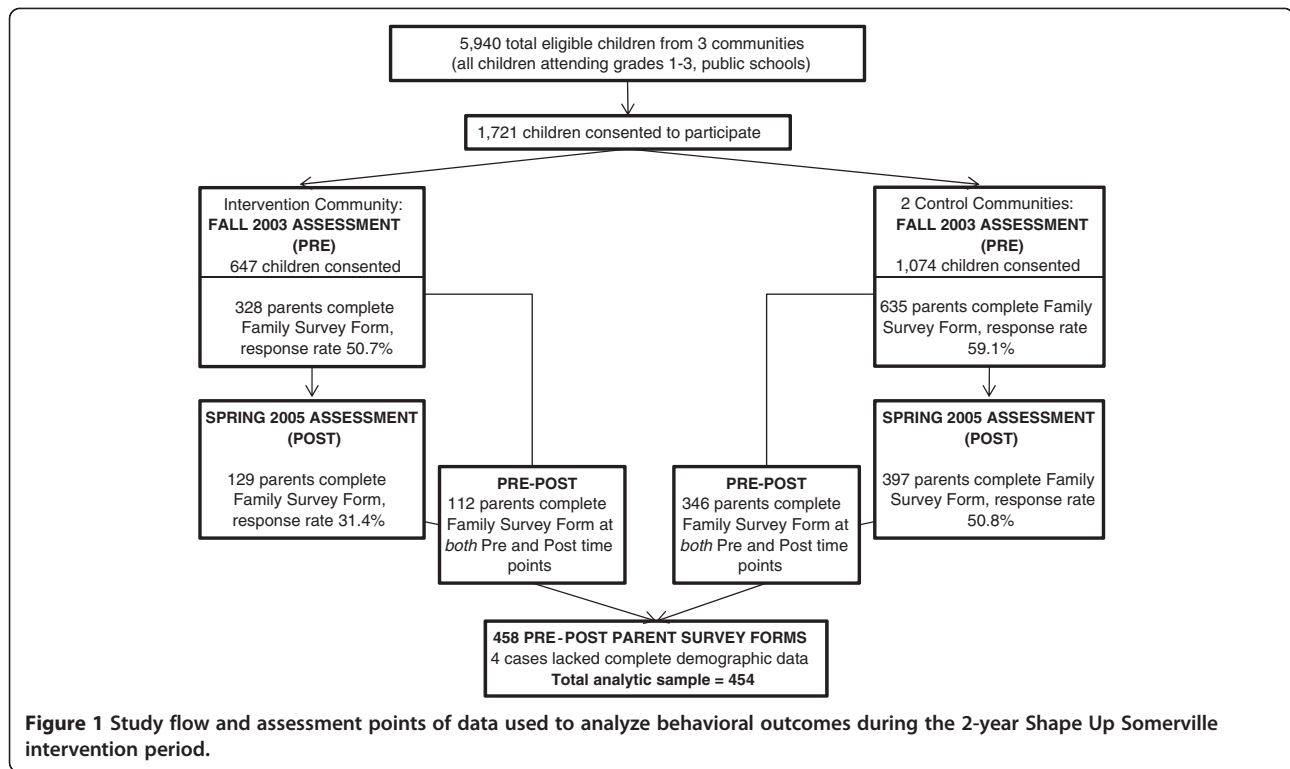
5,940 total eligible children from 3 communities (all children attending grades 1-3, public schools)

1,721 children consented to participate

Intervention Community:
**FALL 2003 ASSESSMENT (PRE)**
647 children consented

328 parents complete Family Survey Form, response rate 50.7%

**SPRING 2005 ASSESSMENT (POST)**

129 parents complete Family Survey Form, response rate 31.4%

**PRE-POST**
112 parents complete Family Survey Form at *both* Pre and Post time points

2 Control Communities:
**FALL 2003 ASSESSMENT (PRE)**
1,074 children consented

635 parents complete Family Survey Form, response rate 59.1%

**SPRING 2005 ASSESSMENT (POST)**

397 parents complete Family Survey Form, response rate 50.8%

**PRE-POST**
346 parents complete Family Survey Form at *both* Pre and Post time points

**458 PRE-POST PARENT SURVEY FORMS**
4 cases lacked complete demographic data
**Total analytic sample = 454**

**Figure 1** **Study flow and assessment points of data used to analyze behavioral outcomes during the 2-year Shape Up Somerville intervention period.**